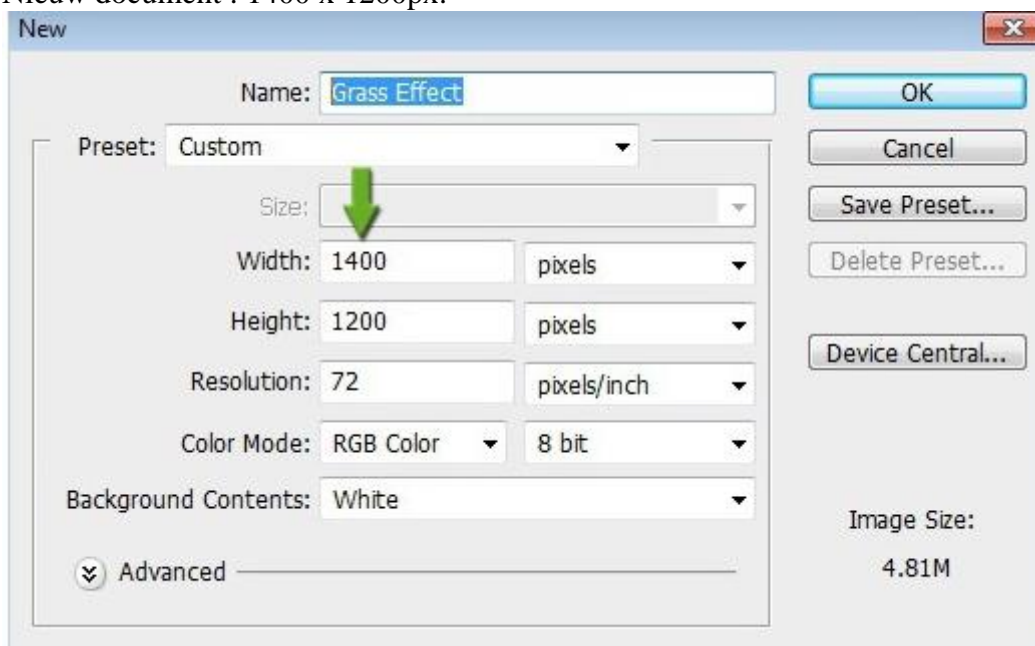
Nieuw document : 1400 x 1200px.

New

Name: Grass Effect

Preset: Custom

Size:

Width: 1400 pixels

Height: 1200 pixels

Resolution: 72 pixels/inch

Color Mode: RGB Color 8 bit

Background Contents: White

Advanced

OK

Cancel

Save Preset...

Delete Preset...

Device Central...

Image Size:

4.81M